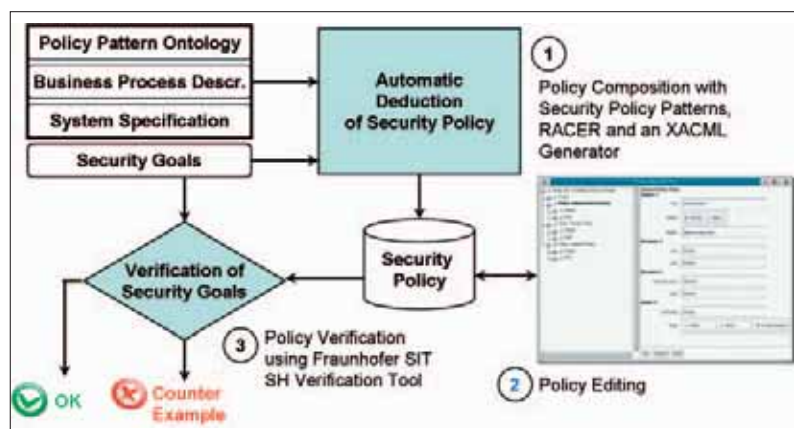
Policy Pattern Ontology

Business Process Descr.

System Specification

Security Goals

Automatic Deduction of Security Policy

1 Policy Composition with Security Policy Patterns, RACER and an XACML Generator

Security Policy

Verification of Security Goals

3 Policy Verification using Fraunhofer SIT SH Verification Tool

2 Policy Editing

OK

Counter Example